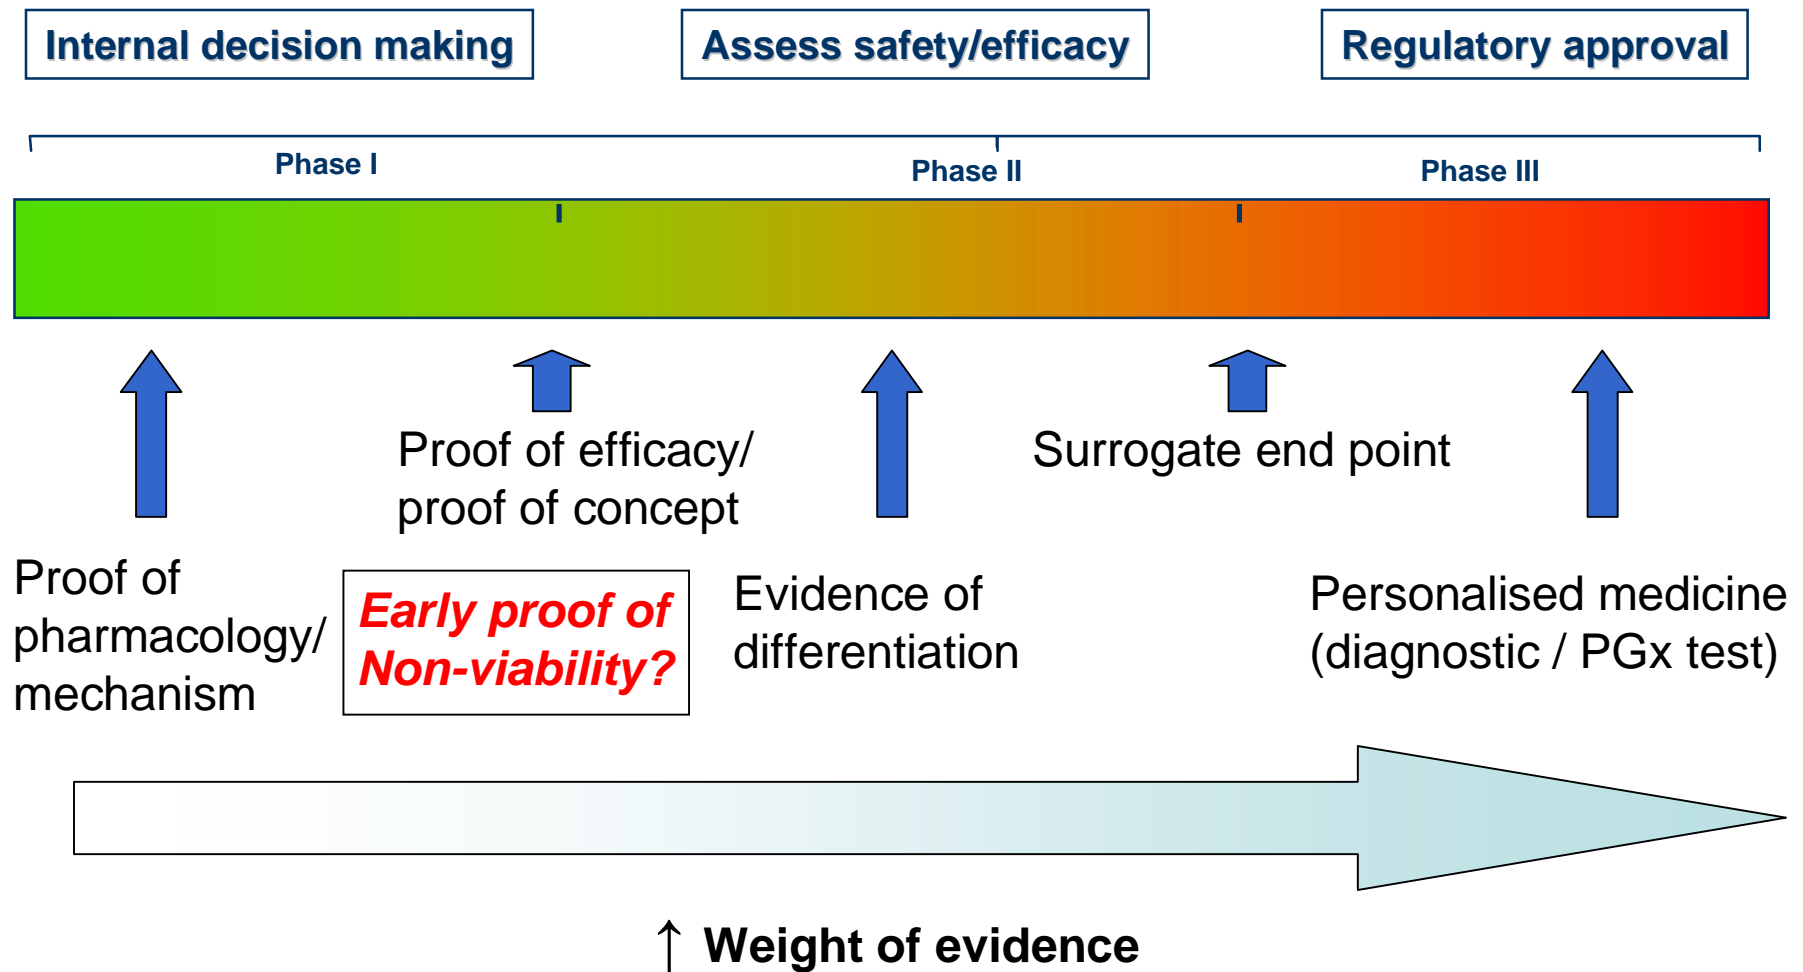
Internal decision making

Assess safety/efficacy

Regulatory approval

Phase I

Phase II

Phase III

Proof of efficacy/ proof of concept

Surrogate end point

Proof of pharmacology/ mechanism

Early proof of Non-viability?

Evidence of differentiation

Personalised medicine (diagnostic / PGx test)

↑ Weight of evidence